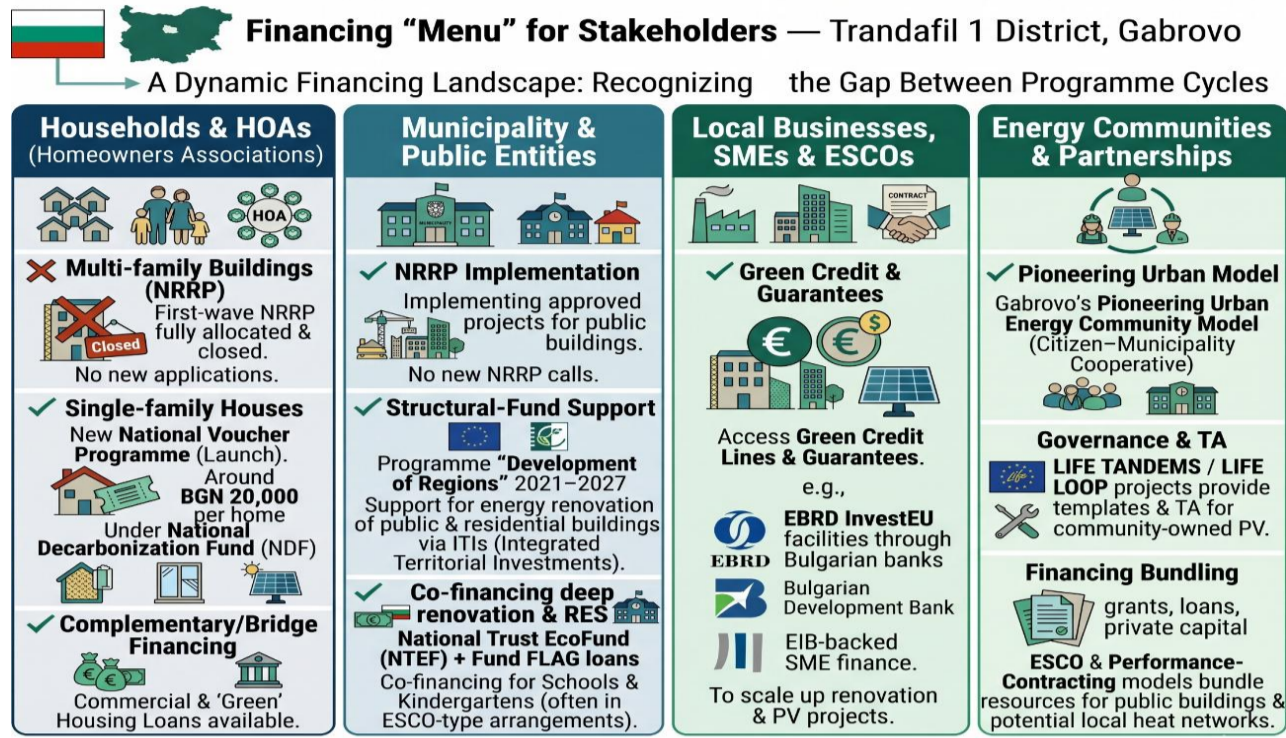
Financing "Menu" for Stakeholders — Trandafil 1 District, Gabrovo

A Dynamic Financing Landscape: Recognizing the Gap Between Programme Cycles

Households & HOAs (Homeowners Associations)

HOA

Multi-family Buildings (NRRP)

Closed

First-wave NRRP fully allocated & closed.

No new applications.

Single-family Houses

New National Voucher Programme (Launch).

Around BGN 20,000 per home

Under National Decarbonization Fund (NDF)

Complementary/Bridge Financing

Commercial & 'Green' Housing Loans available.

Municipality & Public Entities

NRRP Implementation

Implementing approved projects for public buildings.

No new NRRP calls.

Structural-Fund Support

Programme "Development of Regions" 2021–2027

Support for energy renovation of public & residential buildings via ITIs (Integrated Territorial Investments).

Co-financing deep renovation & RES

National Trust EcoFund (NTEF) + Fund FLAG loans

Co-financing for Schools & Kindergartens (often in ESCO-type arrangements).

Local Businesses, SMEs & ESCOs

CONTRACT

Green Credit & Guarantees

Access Green Credit Lines & Guarantees.

e.g.,

EBRD

EBRD InvestEU facilities through Bulgarian banks

Bulgarian Development Bank

EIB-backed SME finance.

To scale up renovation & PV projects.

Energy Communities & Partnerships

Pioneering Urban Model

Gabrovo's Pioneering Urban Energy Community Model (Citizen–Municipality Cooperative)

Governance & TA

LIFE TANDEMS / LIFE LOOP projects provide templates & TA for community-owned PV.

Financing Bundling

grants, loans, private capital

ESCO & Performance-Contracting models bundle resources for public buildings & potential local heat networks.